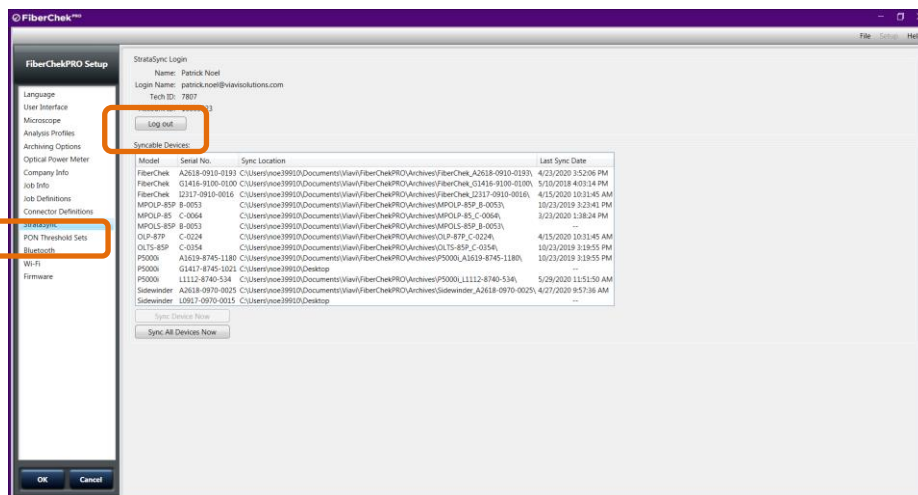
FiberChek PRO

File Setup Hel

FiberChekPRO Setup

Language
User Interface
Microscope
Analysis Profiles
Archiving Options
Optical Power Meter
Company Info
Job Info
Job Definitions
Connector Definitions
StrataSync
PON Threshold Sets
Bluetooth
Wi-Fi
Firmware

StrataSync Login
Name: Patrick Noel
Login Name: patrick.noel@viavisolutions.com
Tech ID: 7807
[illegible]

Log out

Syncable Devices:

| Model | Serial No. | Sync Location | Last Sync Date |
|---|---|---|---|
| FiberChek | A2618-0910-0193 | C:\Users\noe39910\Documents\Viavi\FiberChekPRO\Archives\FiberChek_A2618-0910-0193\ | 4/23/2020 3:52:06 PM |
| FiberChek | G1416-9100-0100 | C:\Users\noe39910\Documents\Viavi\FiberChekPRO\Archives\FiberChek_G1416-9100-0100\ | 5/10/2018 4:03:14 PM |
| FiberChek | I2317-0910-0016 | C:\Users\noe39910\Documents\Viavi\FiberChekPRO\Archives\FiberChek_I2317-0910-0016\ | 4/15/2020 10:31:45 AM |
| MPOLP-85P | B-0053 | C:\Users\noe39910\Documents\Viavi\FiberChekPRO\Archives\MPOLP-85P_B-0053\ | 10/23/2019 3:23:41 PM |
| MPOLP-85 | C-0064 | C:\Users\noe39910\Documents\Viavi\FiberChekPRO\Archives\MPOLP-85P_C-0064\ | 3/23/2020 1:38:24 PM |
| MPOLS-85P | B-0053 | C:\Users\noe39910\Documents\Viavi\FiberChekPRO\Archives\MPOLS-85P_B-0053\ | -- |
| OLP-87P | C-0224 | C:\Users\noe39910\Documents\Viavi\FiberChekPRO\Archives\OLP-87P_C-0224\ | 4/15/2020 10:31:45 AM |
| OLTS-85P | C-0354 | C:\Users\noe39910\Documents\Viavi\FiberChekPRO\Archives\OLTS-85P_C-0354\ | 10/23/2019 3:19:55 PM |
| P5000i | A1619-8745-1180 | C:\Users\noe39910\Documents\Viavi\FiberChekPRO\Archives\P5000i_A1619-8745-1180\ | 10/23/2019 3:19:55 PM |
| P5000i | G1417-8745-1021 | C:\Users\noe39910\Desktop | -- |
| P5000i | L1112-8740-534 | C:\Users\noe39910\Documents\Viavi\FiberChekPRO\Archives\P5000i_L1112-8740-534\ | 5/29/2020 11:51:50 AM |
| Sidewinder | A2618-0970-0025 | C:\Users\noe39910\Documents\Viavi\FiberChekPRO\Archives\Sidewinder_A2618-0970-0025\ | 4/27/2020 9:57:36 AM |
| Sidewinder | L0917-0970-0015 | C:\Users\noe39910\Desktop | -- |

Sync Device Now
Sync All Devices Now

OK
Cancel